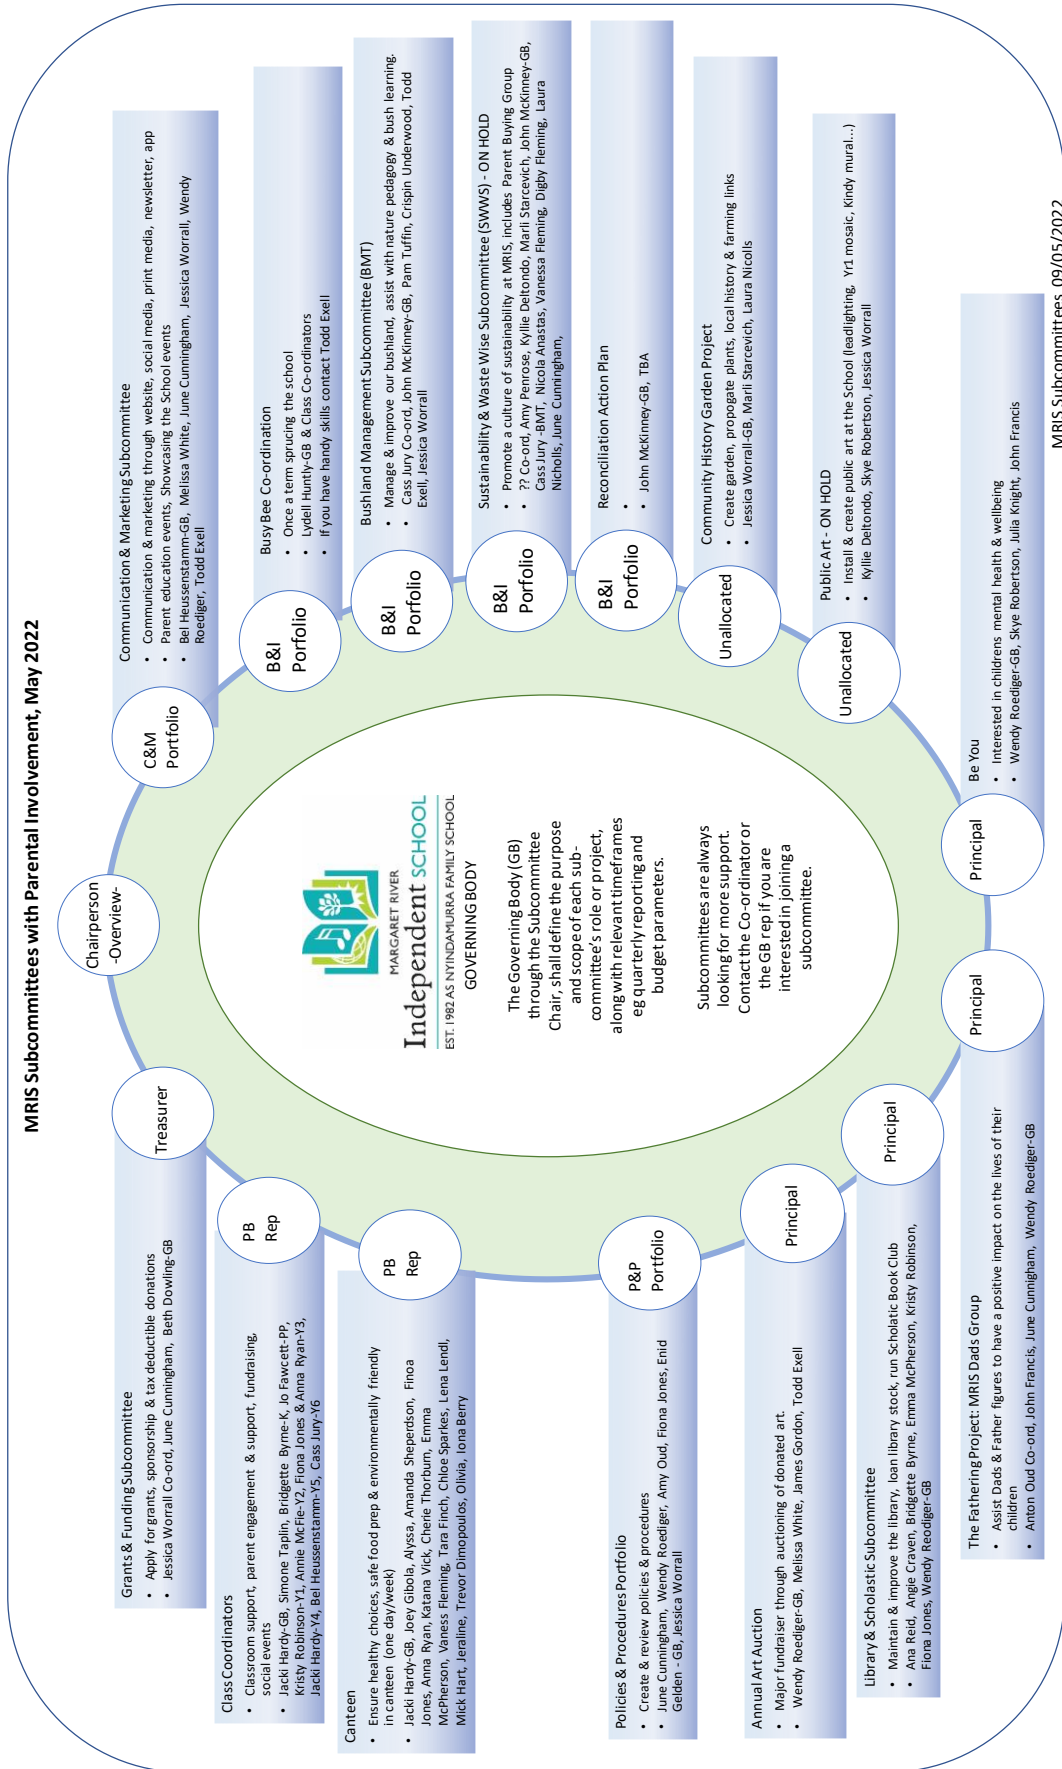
MRIS Subcommittees with Parental Involvement, May 2022

Chairperson -Overview-

MARGARET RIVER Independent SCHOOL
EST. 1982 AS NYINDAMURRA FAMILY SCHOOL
GOVERNING BODY

The Governing Body (GB) through the Subcommittee Chair, shall define the purpose and scope of each sub-committee's role or project, along with relevant timeframes eg quarterly reporting and budget parameters.

Subcommittees are always looking for more support. Contact the Co-ordinator or the GB rep if you are interested in joining a subcommittee.

C&M Portfolio

Communication & Marketing Subcommittee
• Communication & marketing through website, social media, print media, newsletter, app
• Parent education events, Showcasing the School events
• Bel Heussenstamm-GB, Melissa White, June Cunningham, Jessica Worrall, Wendy Roediger, Todd Exell

B&I Porfolio

Busy Bee Co-ordination
• Once a term sprucing the school
• Lydell Huntly-GB & Class Co-ordinators
• If you have handy skills contact Todd Exell

B&I Porfolio

Bushland Management Subcommittee (BMT)
• Manage & improve our bushland, assist with nature pedagogy & bush learning.
• Cass Jury Co-ord, John McKinney-GB, Pam Tuffin, Crispin Underwood, Todd Exell, Jessica Worrall

B&I Porfolio

Sustainability & Waste Wise Subcommittee (SWWS) - ON HOLD
• Promote a culture of sustainability at MRIS, includes Parent Buying Group
• ?? Co-ord, Amy Penrose, Kyllie Deltondo, Maril Starcevich, John McKinney-GB, Cass Jury -BMT, Nicola Anastas, Vanessa Fleming, Digby Fleming, Laura Nicholls, June Cunningham,

B&I Porfolio

Reconciliation Action Plan
•
• John McKinney-GB, TBA

Unallocated

Community History Garden Project
• Create garden, propogate plants, local history & farming links
• Jessica Worrall-GB, Maril Starcevich, Laura Nicolls

Unallocated

Public Art - ON HOLD
• Install & create public art at the School (leadlighting, Yr1 mosaic, Kindy mural...)
• Kyllie Deltondo, Skye Robertson, Jessica Worrall

Principal

Be You
• Interested in childrens mental health & wellbeing
• Wendy Roediger-GB, Skye Robertson, Julia Knight, John Francis

MRIS Subcommittees 09/05/2022

Treasurer

Grants & Funding Subcommittee
• Apply for grants, sponsorship & tax deductible donations
• Jessica Worrall Co-ord, June Cunningham, Beth Dowling-GB

PB Rep

Class Coordinators
• Classroom support, parent engagement & support, fundraising, social events
• Jacki Hardy-GB, Simone Taplin, Bridgette Byme-K, Jo Fawcett-PP, Kristy Robinson-Y1, Annie McFie-Y2, Fiona Jones & Anna Ryan-Y3, Jacki Hardy-Y4, Bel Heussenstamm-Y5, Cass Jury-Y6

PB Rep

Canteen
• Ensure healthy choices, safe food prep & environmentally friendly in canteen (one day/week)
• Jacki Hardy-GB, Joey Gibola, Alyssa, Amanda Sheperdson, Finoa Jones, Anna Ryan, Katana Vick, Cherie Thorburn, Emma McPherson, Vaness Fleming, Tara Finch, Chloe Sparkes, Lena Lendl, Mick Hart, Jeraline, Trevor Dimopoulos, Olivia, Iona Berry

P&P Portfolio

Policies & Procedures Portfolio
• Create & review policies & procedures
• June Cunningham, Wendy Roediger, Amy Oud, Fiona Jones, Enid Gelden - GB, Jessica Worrall

Principal

Annual Art Auction
• Major fundraiser through auctioning of donated art.
• Wendy Roediger-GB, Melissa White, James Gordon, Todd Exell

Principal

Library & Scholastic Subcommittee
• Maintain & improve the library, loan library stock, run Scholatic Book Club
• Ana Reid, Angie Craven, Bridgette Byrne, Emma McPherson, Kristy Robinson, Fiona Jones, Wendy Reodiger-GB

Principal

The Fathering Project: MRIS Dads Group
• Assist Dads & Father figures to have a positive impact on the lives of their children
• Anton Oud Co-ord, John Francis, June Cunigham, Wendy Roediger-GB